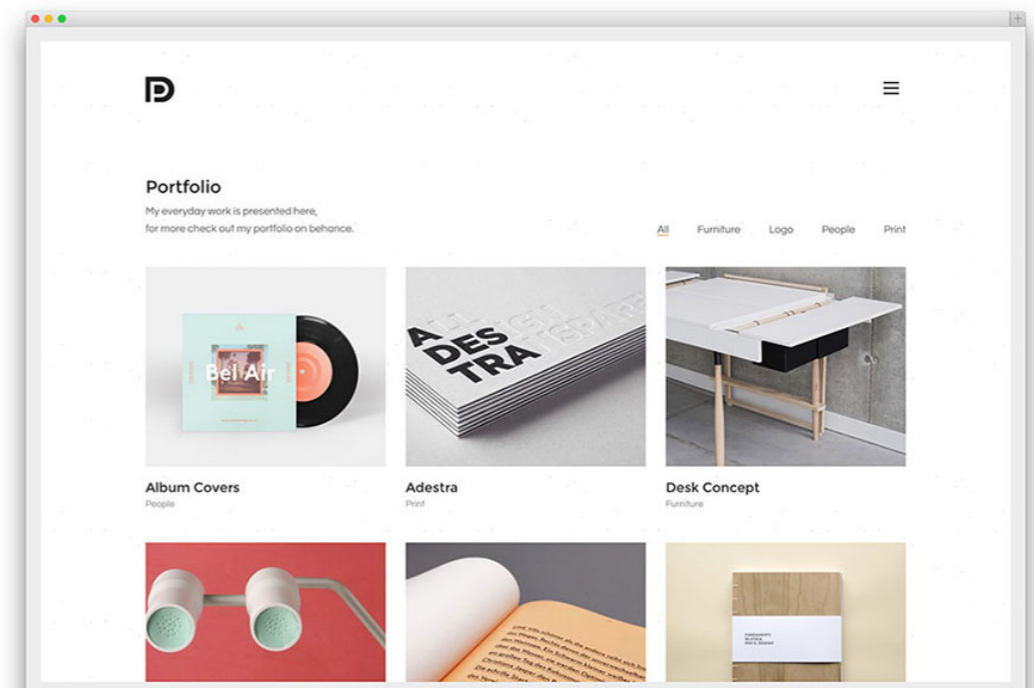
Portfolio

My everyday work is presented here, for more check out my portfolio on behance.

All Furniture Logo People Print

Bel Air

A DES TRA

Album Covers
People

Adestra
Print

Desk Concept
Furniture